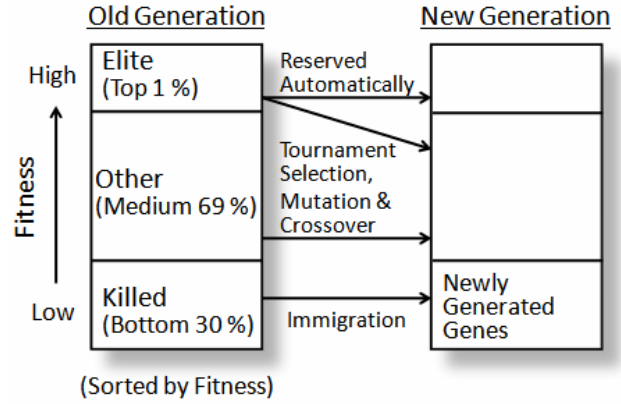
Old Generation

New Generation

High

Fitness

Low

Elite
(Top 1 %)

Other
(Medium 69 %)

Killed
(Bottom 30 %)

Reserved
Automatically

Tournament
Selection,
Mutation &
Crossover

Immigration

Newly
Generated
Genes

(Sorted by Fitness)